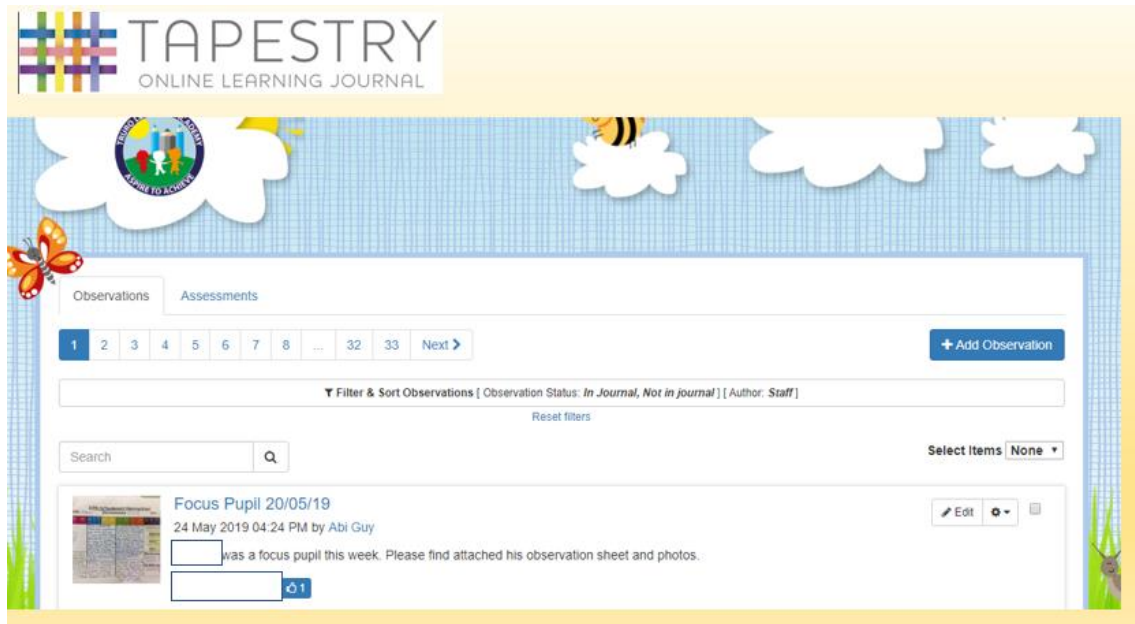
TAPESTRY
ONLINE LEARNING JOURNAL

ASPIRE TO ACHIEVE

Observations Assessments

1 2 3 4 5 6 7 8 ... 32 33 Next

+ Add Observation

Filter & Sort Observations [ Observation Status: In Journal, Not in journal ] [ Author: Staff ]

Reset filters

Search

Select Items None

Focus Pupil 20/05/19

24 May 2019 04:24 PM by Abi Guy

was a focus pupil this week. Please find attached his observation sheet and photos.

1

Edit